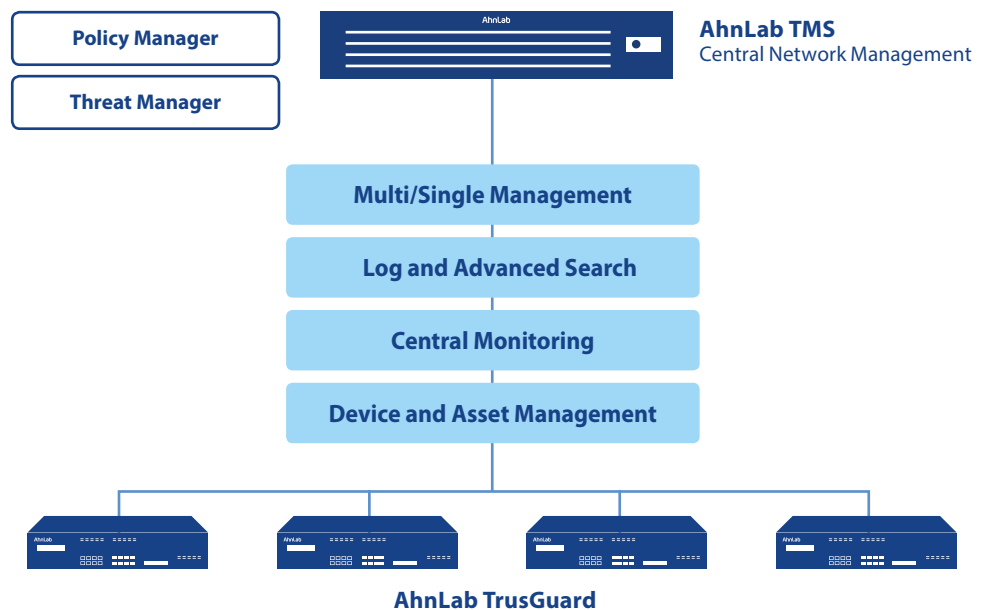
Policy Manager

Threat Manager

AhnLab

AhnLab TMS
Central Network Management

Multi/Single Management

Log and Advanced Search

Central Monitoring

Device and Asset Management

AhnLab

AhnLab

AhnLab

AhnLab

AhnLab TrusGuard